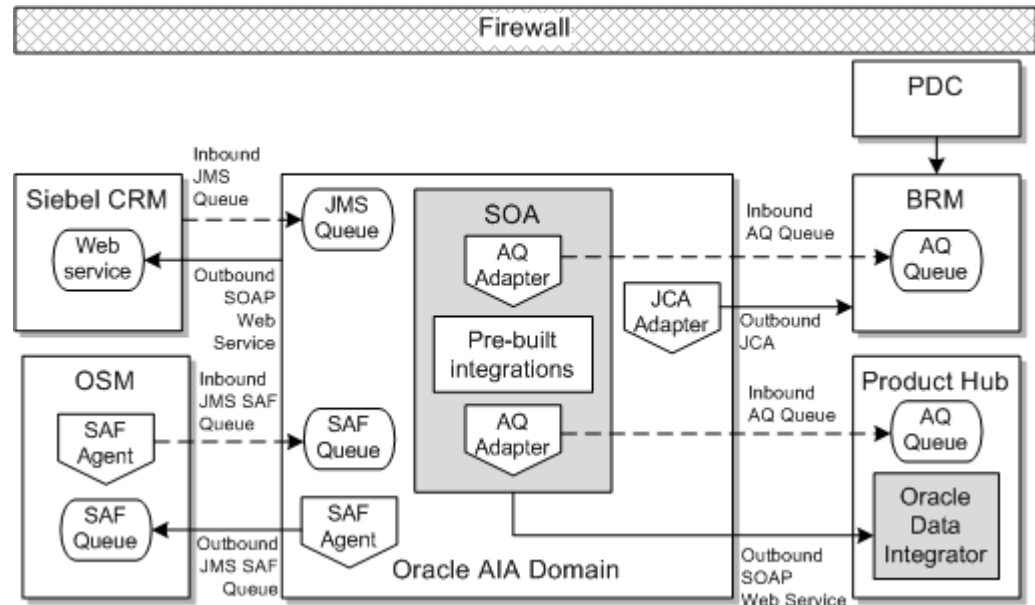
Firewall

PDC

Siebel CRM

Web service

Inbound JMS Queue

JMS Queue

Outbound SOAP Web Service

SOA

AQ Adapter

Pre-built integrations

AQ Adapter

JCA Adapter

Inbound AQ Queue

Outbound JCA

BRM

AQ Queue

OSM

SAF Agent

SAF Queue

Inbound JMS SAF Queue

SAF Queue

SAF Agent

Outbound JMS SAF Queue

Oracle AIA Domain

Inbound AQ Queue

Product Hub

AQ Queue

Oracle Data Integrator

Outbound SOAP Web Service